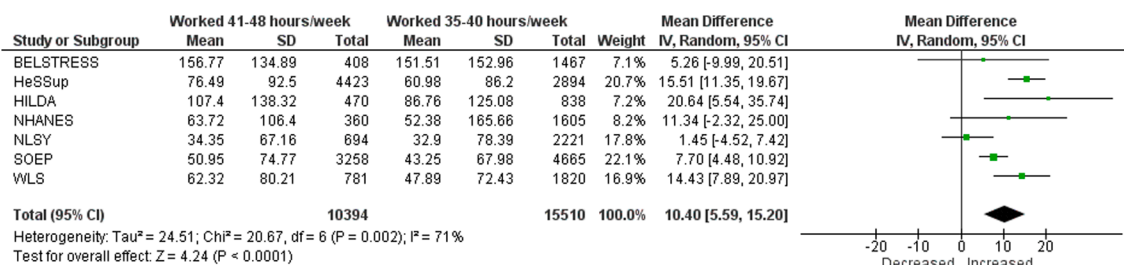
| Study or Subgroup | Worked 41-48 hours/week Mean | SD | Total | Worked 35-40 hours/week Mean | SD | Total | Weight | Mean Difference IV, Random, 95% CI | Mean Difference IV, Random, 95% CI |
|---|---|---|---|---|---|---|---|---|---|
| BELSTRESS | 156.77 | 134.89 | 408 | 151.51 | 152.96 | 1467 | 7.1% | 5.26 [-9.99, 20.51] | |
| HeSSup | 76.49 | 92.5 | 4423 | 60.98 | 86.2 | 2894 | 20.7% | 15.51 [11.35, 19.67] | |
| HILDA | 107.4 | 138.32 | 470 | 86.76 | 125.08 | 838 | 7.2% | 20.64 [5.54, 35.74] | |
| NHANES | 63.72 | 106.4 | 360 | 52.38 | 165.66 | 1605 | 8.2% | 11.34 [-2.32, 25.00] | |
| NLSY | 34.35 | 67.16 | 694 | 32.9 | 78.39 | 2221 | 17.8% | 1.45 [-4.52, 7.42] | |
| SOEP | 50.95 | 74.77 | 3258 | 43.25 | 67.98 | 4665 | 22.1% | 7.70 [4.48, 10.92] | |
| WLS | 62.32 | 80.21 | 781 | 47.89 | 72.43 | 1820 | 16.9% | 14.43 [7.89, 20.97] | |
| **Total (95% CI)** | | | **10394** | | | **15510** | **100.0%** | **10.40 [5.59, 15.20]** | |

Heterogeneity: Tau² = 24.51; Chi² = 20.67, df = 6 (P = 0.002); I² = 71%
Test for overall effect: Z = 4.24 (P < 0.0001)

-20 -10 0 10 20
Decreased Increased